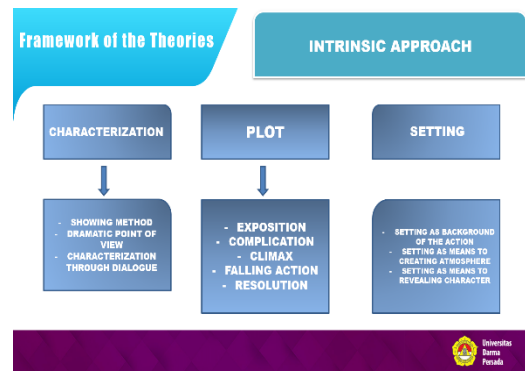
Framework of the Theories

INTRINSIC APPROACH

CHARACTERIZATION

PLOT

SETTING

- SHOWING METHOD
- DRAMATIC POINT OF VIEW
- CHARACTERIZATION THROUGH DIALOGUE

- EXPOSITION
- COMPLICATION
- CLIMAX
- FALLING ACTION
- RESOLUTION

- SETTING AS BACKGROUND OF THE ACTION
- SETTING AS MEANS TO CREATING ATMOSPHERE
- SETTING AS MEANS TO REVEALING CHARACTER

Universitas Darma Persada